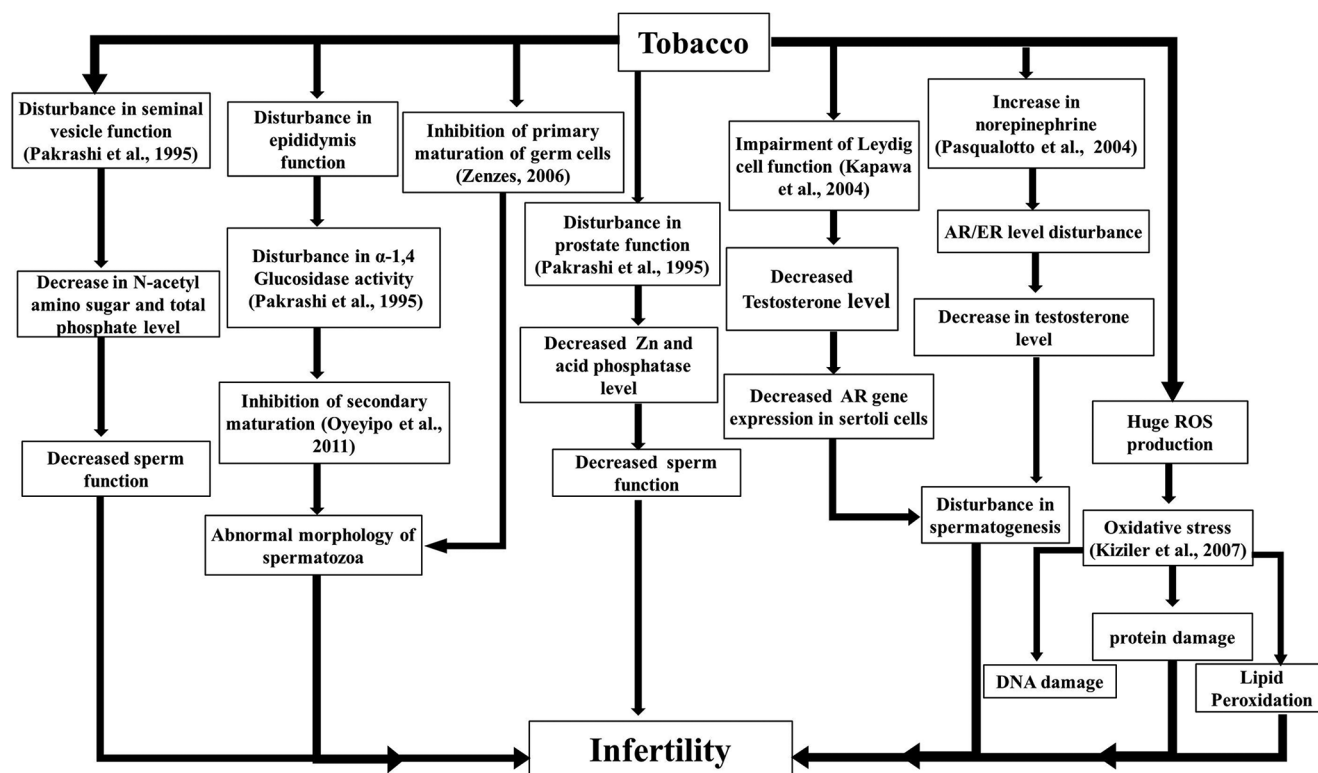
Tobacco

Disturbance in seminal vesicle function (Pakrashi et al., 1995)

Decrease in N-acetyl amino sugar and total phosphate level

Decreased sperm function

Disturbance in epididymis function

Disturbance in α-1,4 Glucosidase activity (Pakrashi et al., 1995)

Inhibition of secondary maturation (Oyeyipo et al., 2011)

Abnormal morphology of spermatozoa

Inhibition of primary maturation of germ cells (Zenzes, 2006)

Disturbance in prostate function (Pakrashi et al., 1995)

Decreased Zn and acid phosphatase level

Decreased sperm function

Impairment of Leydig cell function (Kapawa et al., 2004)

Decreased Testosterone level

Decreased AR gene expression in sertoli cells

Increase in norepinephrine (Pasqualotto et al., 2004)

AR/ER level disturbance

Decrease in testosterone level

Disturbance in spermatogenesis

Huge ROS production

Oxidative stress (Kiziler et al., 2007)

protein damage

DNA damage

Lipid Peroxidation

Infertility